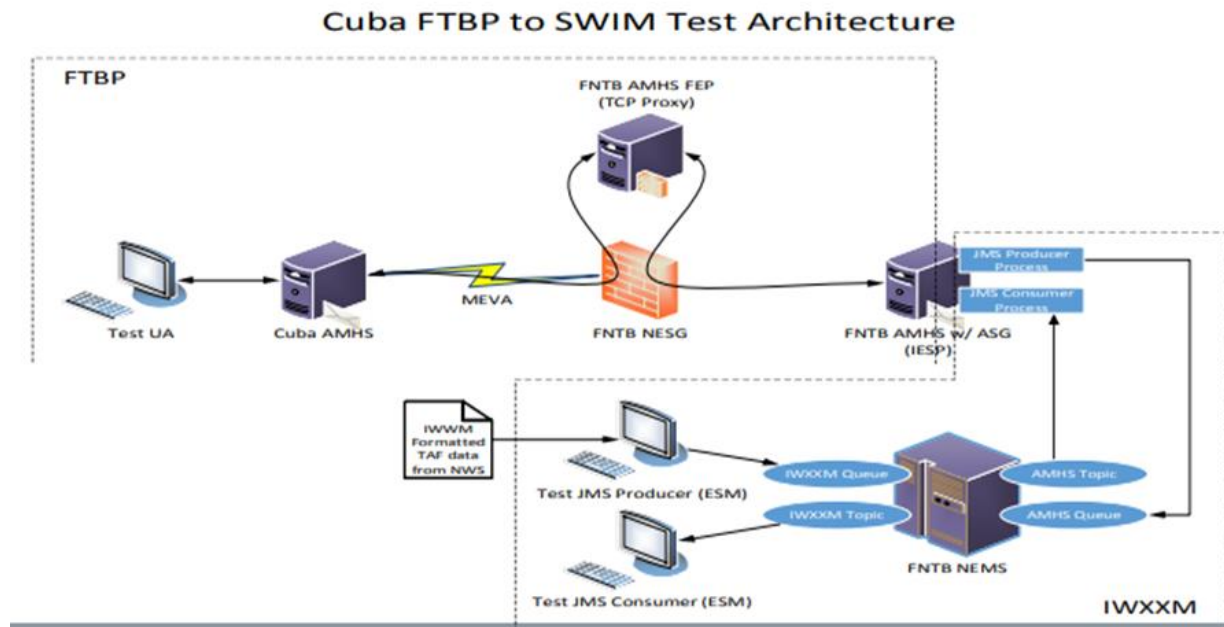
Cuba FTBP to SWIM Test Architecture

FTBP

FNTB AMHS FEP (TCP Proxy)

Test UA

Cuba AMHS

MEVA

FNTB NESG

JMS Producer Process

JMS Consumer Process

FNTB AMHS w/ ASG (IESP)

IWWM Formatted TAF data from NWS

Test JMS Producer (ESM)

IWXXM Queue

AMHS Topic

IWXXM Topic

AMHS Queue

FNTB NEMS

Test JMS Consumer (ESM)

IWXXM